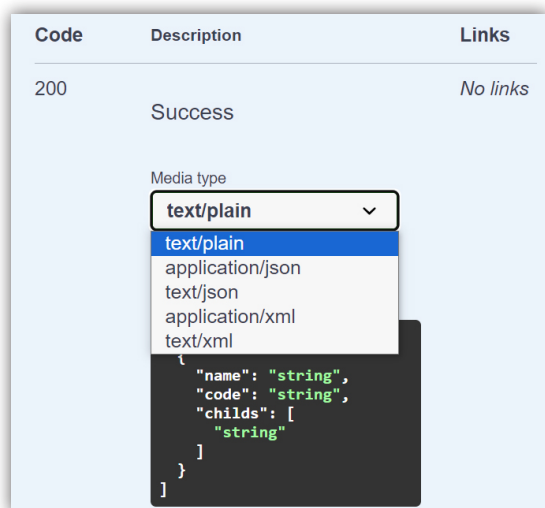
| Code | Description | Links |
|---|---|---|
| 200 | Success | No links |

Media type

text/plain

text/plain
application/json
text/json
application/xml
text/xml

{
  "name": "string",
  "code": "string",
  "childs": [
    "string"
  ]
}
]